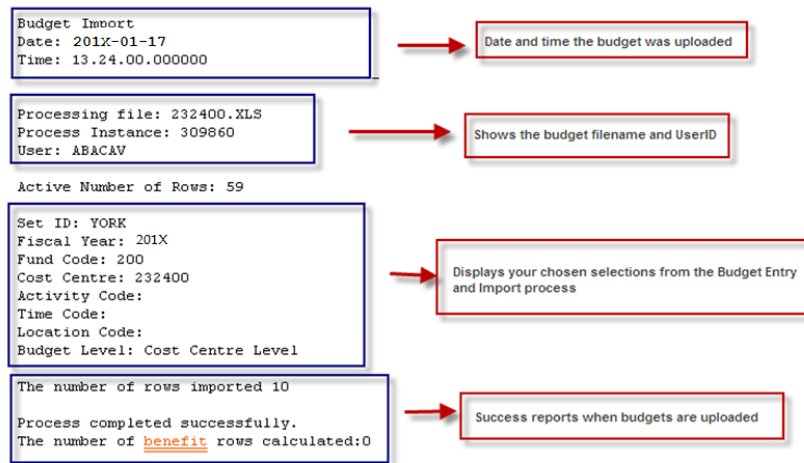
Budget Import
Date: 201X-01-17
Time: 13.24.00.000000

Date and time the budget was uploaded

Processing file: 232400.XLS
Process Instance: 309860
User: ABACAV

Shows the budget filename and UserID

Active Number of Rows: 59

Set ID: YORK
Fiscal Year: 201X
Fund Code: 200
Cost Centre: 232400
Activity Code:
Time Code:
Location Code:
Budget Level: Cost Centre Level

Displays your chosen selections from the Budget Entry and Import process

The number of rows imported 10

Process completed successfully.
The number of benefit rows calculated:0

Success reports when budgets are uploaded